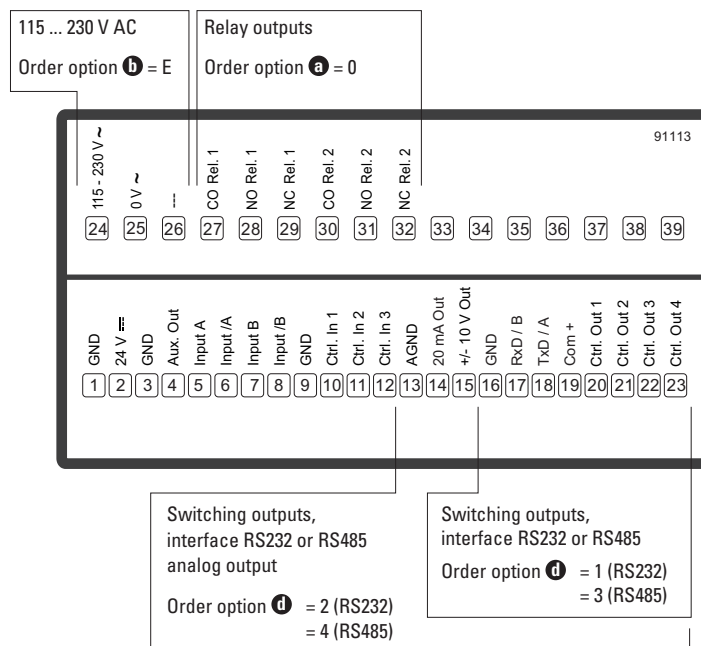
115 ... 230 V AC

Order option **b** = E

Relay outputs

Order option **a** = 0

91113

115 - 230 V ~
0 V ~
---
CO Rel. 1
NO Rel. 1
NC Rel. 1
CO Rel. 2
NO Rel. 2
NC Rel. 2

24 25 26 27 28 29 30 31 32 33 34 35 36 37 38 39

GND
24 V ⎓
GND
Aux. Out
Input A
Input /A
Input B
Input /B
GND
Ctrl. In 1
Ctrl. In 2
Ctrl. In 3
AGND
20 mA Out
+/- 10 V Out
GND
RxD / B
TxD / A
Com +
Ctrl. Out 1
Ctrl. Out 2
Ctrl. Out 3
Ctrl. Out 4

1 2 3 4 5 6 7 8 9 10 11 12 13 14 15 16 17 18 19 20 21 22 23

Switching outputs, interface RS232 or RS485 analog output

Order option **d** = 2 (RS232)
= 4 (RS485)

Switching outputs, interface RS232 or RS485

Order option **d** = 1 (RS232)
= 3 (RS485)